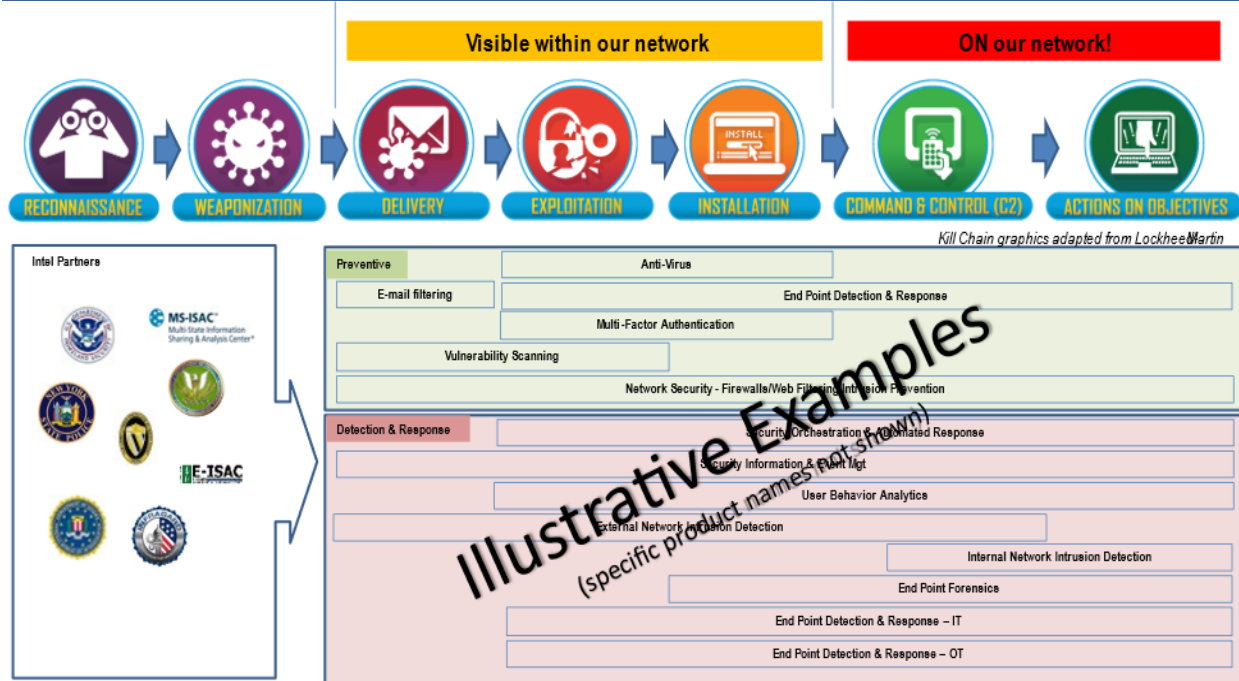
Visible within our network

ON our network!

INSTALL

RECONNAISSANCE

WEAPONIZATION

DELIVERY

EXPLOITATION

INSTALLATION

COMMAND & CONTROL (C2)

ACTIONS ON OBJECTIVES

Kill Chain graphics adapted from Lockheed Martin

Intel Partners

MS-ISAC
Multi-State Information Sharing & Analysis Center

E-ISAC

Preventive

Anti-Virus

E-mail filtering

End Point Detection & Response

Multi-Factor Authentication

Vulnerability Scanning

Network Security - Firewalls/Web Filtering/Intrusion Prevention

Detection & Response

Security Orchestration & Automated Response

Security Information & Event Mgt

User Behavior Analytics

External Network Intrusion Detection

Internal Network Intrusion Detection

End Point Forensics

End Point Detection & Response – IT

End Point Detection & Response – OT

Illustrative Examples
(specific product names not shown)